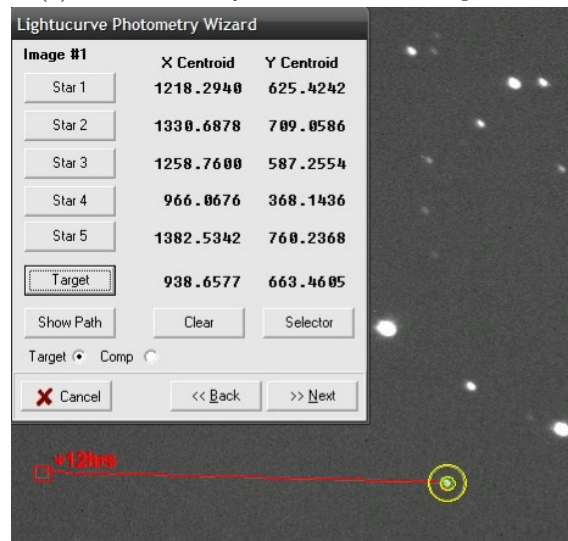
Lightucurve Photometry Wizard

| Image #1 | X Centroid | Y Centroid |
|---|---|---|
| Star 1 | 1218.2940 | 625.4242 |
| Star 2 | 1330.6878 | 709.0586 |
| Star 3 | 1258.7600 | 587.2554 |
| Star 4 | 966.0676 | 368.1436 |
| Star 5 | 1382.5342 | 760.2368 |
| Target | 938.6577 | 663.4605 |

Show Path
Clear
Selector

Target Comp

Cancel
<< Back
>> Next

+12hrs